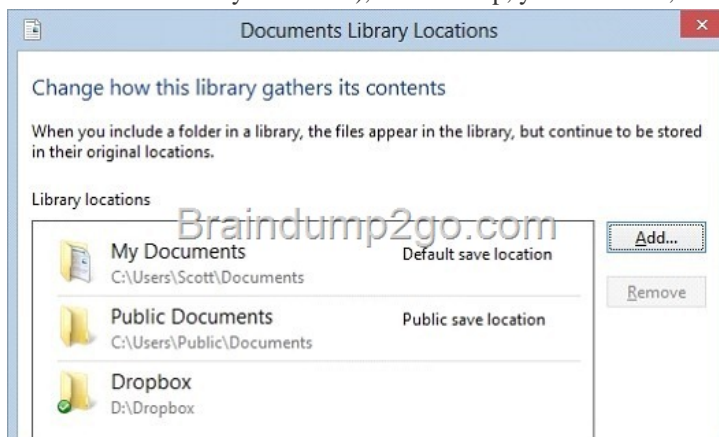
Documents Library Locations

Change how this library gathers its contents

When you include a folder in a library, the files appear in the library, but continue to be stored in their original locations.

Library locations

Braindump2go.com

My Documents
C:\Users\Scott\Documents
Default save location

Public Documents
C:\Users\Public\Documents
Public save location

Dropbox
D:\Dropbox

Add...

Remove